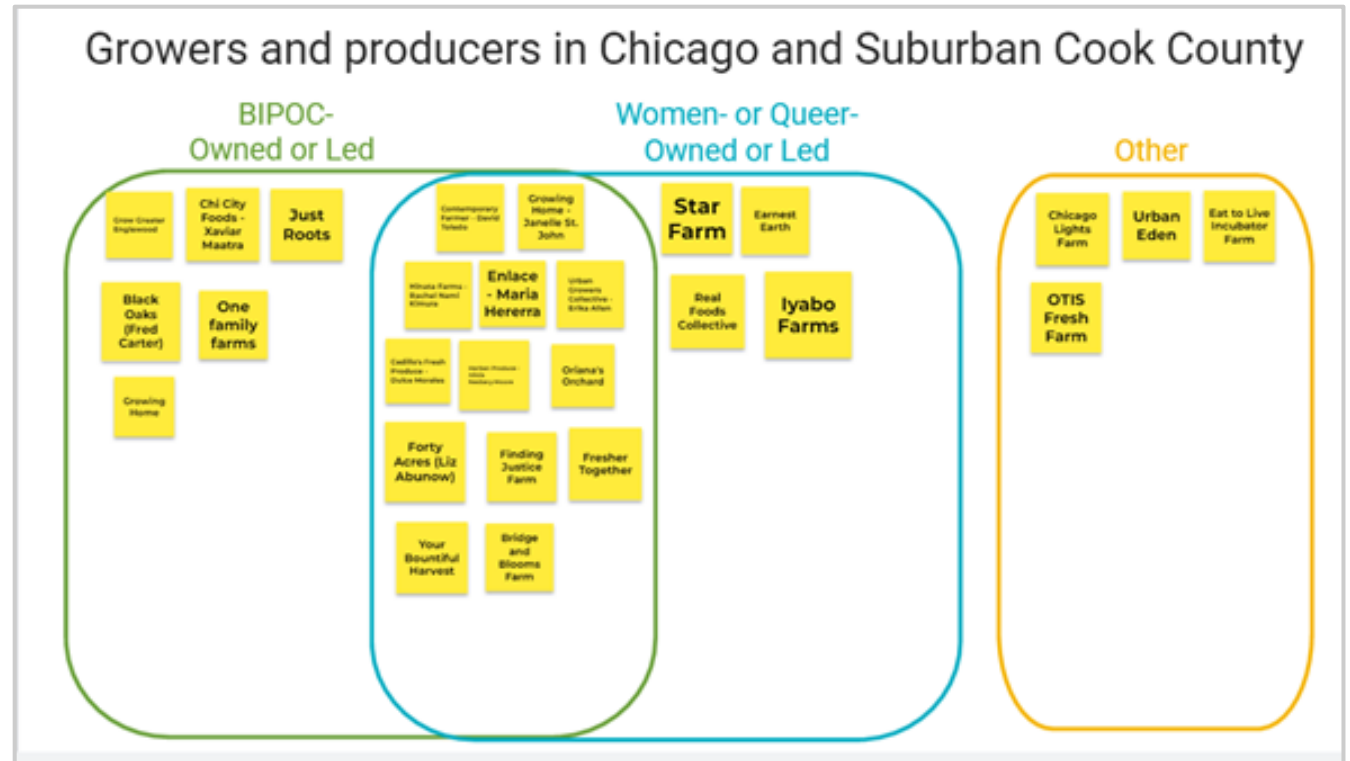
Growers and producers in Chicago and Suburban Cook County

BIPOC-Owned or Led

Women- or Queer-Owned or Led

Other

Grow Greater Englewood

Chi City Foods - Xavier Maatra

Just Roots

Black Oaks (Fred Carter)

One family farms

Growing Home

Contemporary Farmer - David Toledo

Growing Home - Janelle St. John

Minata Farms - Rachel Nami Kimura

Enlace - Maria Hererra

Urban Growers Collective - Erika Allen

Cadillo's Fresh Produce - Dulce Morales

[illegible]

Oriana's Orchard

Forty Acres (Liz Abunow)

Finding Justice Farm

Fresher Together

Your Bountiful Harvest

Bridge and Blooms Farm

Star Farm

Earnest Earth

Real Foods Collective

Iyabo Farms

Chicago Lights Farm

Urban Eden

Eat to Live Incubator Farm

OTIS Fresh Farm